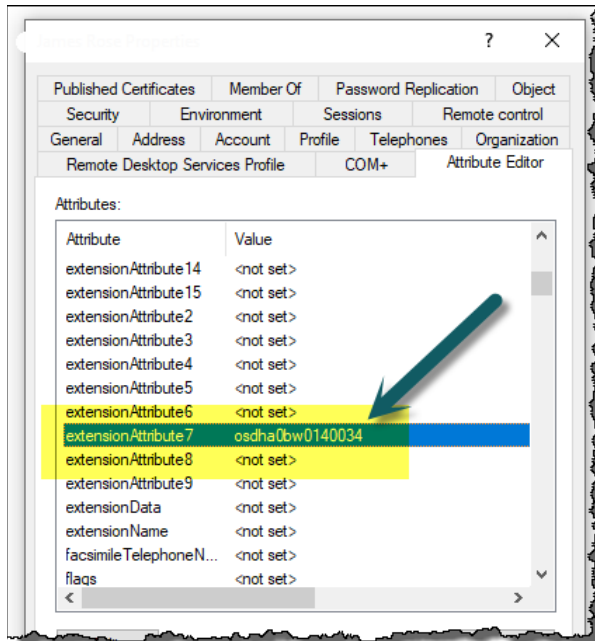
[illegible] Properties

?

Published Certificates | Member Of | Password Replication | Object
Security | Environment | Sessions | Remote control
General | Address | Account | Profile | Telephones | Organization
Remote Desktop Services Profile | COM+ | Attribute Editor

Attributes:

| Attribute | Value |
|---|---|
| extensionAttribute14 | <not set> |
| extensionAttribute15 | <not set> |
| extensionAttribute2 | <not set> |
| extensionAttribute3 | <not set> |
| extensionAttribute4 | <not set> |
| extensionAttribute5 | <not set> |
| extensionAttribute6 | <not set> |
| extensionAttribute7 | osdha0bw0140034 |
| extensionAttribute8 | <not set> |
| extensionAttribute9 | <not set> |
| extensionData | <not set> |
| extensionName | <not set> |
| facsimileTelephoneN... | <not set> |
| flags | <not set> |